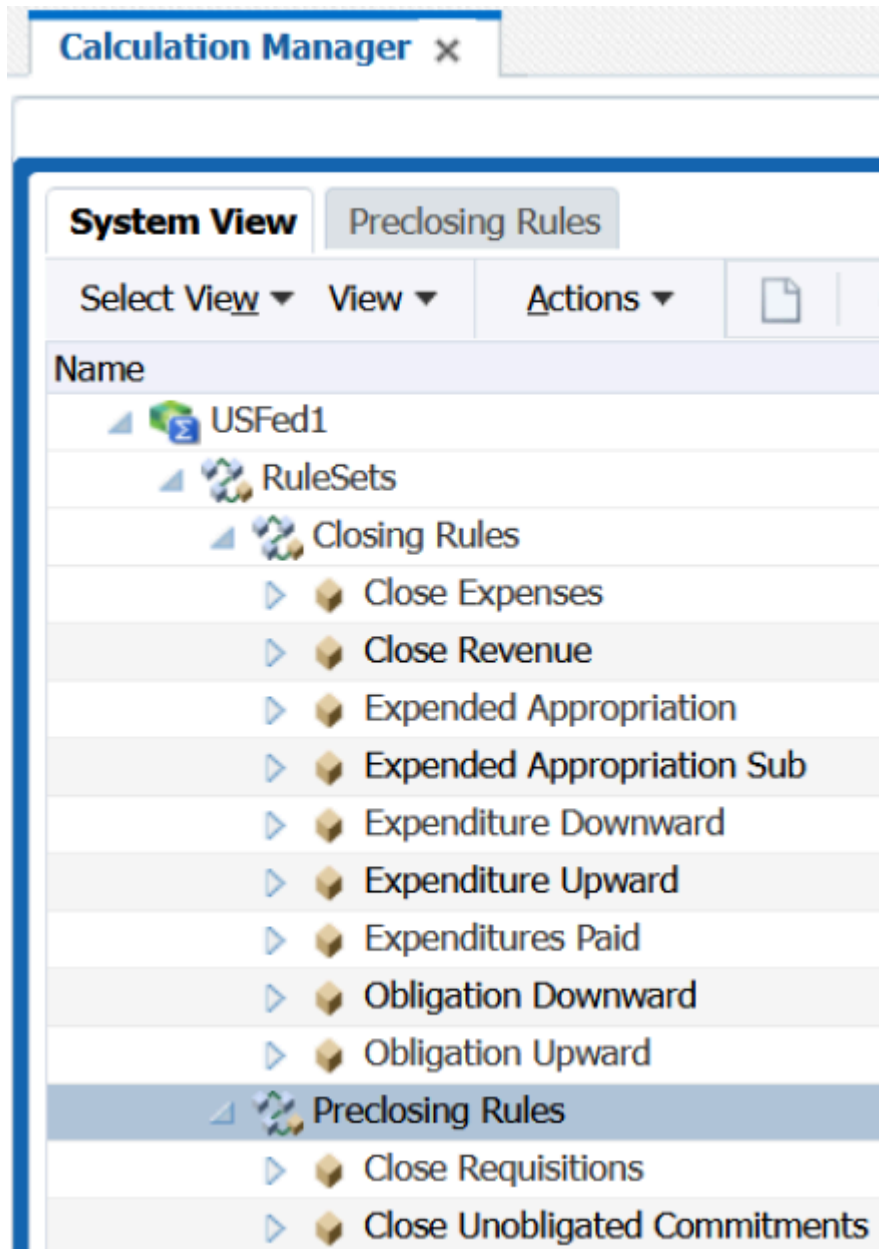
Calculation Manager ×

System View | Preclosing Rules

Select View ▾ View ▾ Actions ▾

Name

USFed1
RuleSets
Closing Rules
Close Expenses
Close Revenue
Expended Appropriation
Expended Appropriation Sub
Expenditure Downward
Expenditure Upward
Expenditures Paid
Obligation Downward
Obligation Upward
Preclosing Rules
Close Requisitions
Close Unobligated Commitments